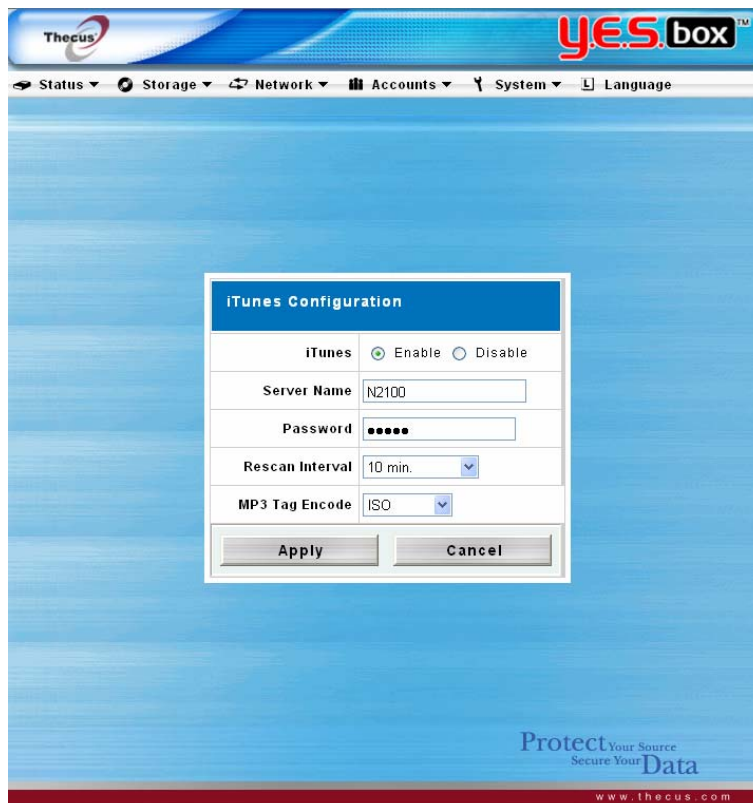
Thecus

Y.E.S. box™

Status ▼ Storage ▼ Network ▼ Accounts ▼ System ▼ Language

iTunes Configuration

| | |
|---|---|
| iTunes | Enable Disable |
| Server Name | N2100 |
| Password | ●●●●● |
| Rescan Interval | 10 min. |
| MP3 Tag Encode | ISO |

Apply Cancel

Protect Your Source Secure Your Data

www.thecus.com